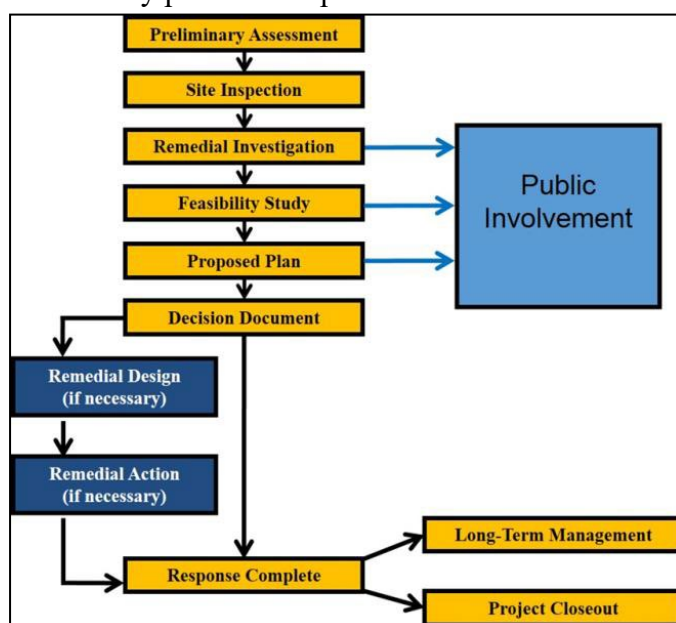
Preliminary Assessment

Site Inspection

Remedial Investigation

Feasibility Study

Proposed Plan

Decision Document

Public Involvement

Remedial Design (if necessary)

Remedial Action (if necessary)

Response Complete

Long-Term Management

Project Closeout